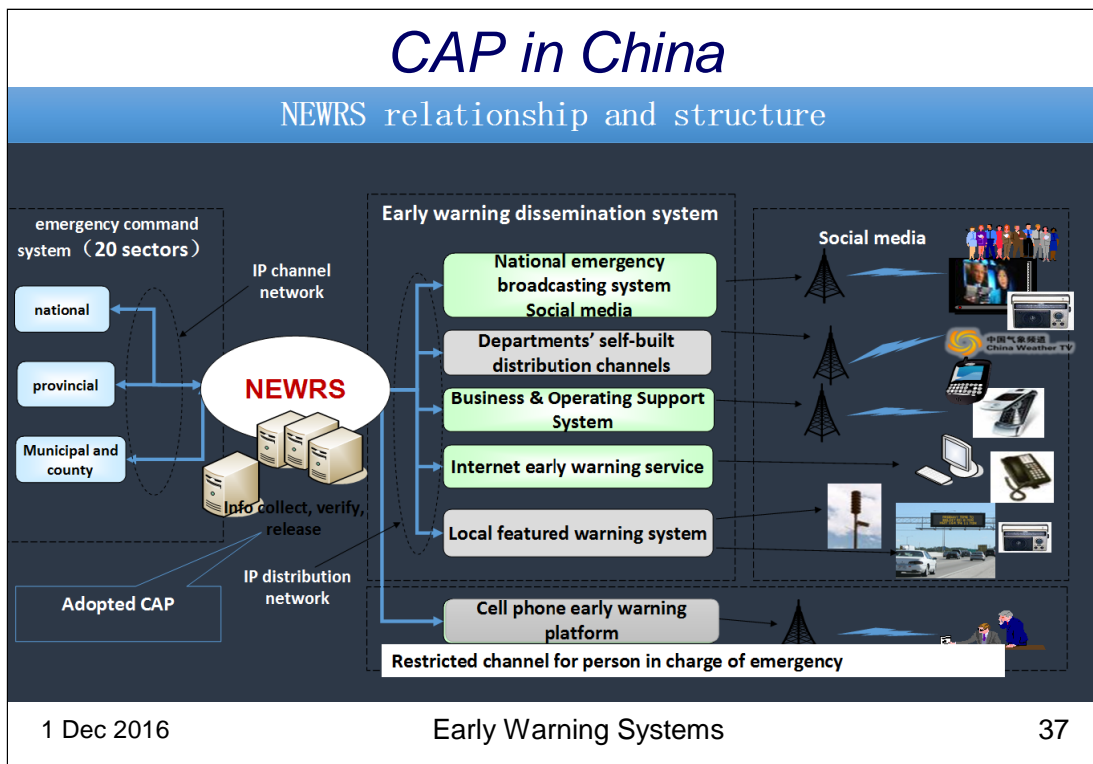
CAP in China

NEWRS relationship and structure

emergency command system （20 sectors）

national

provincial

Municipal and county

IP channel network

NEWRS

Info collect, verify, release

Adopted CAP

IP distribution network

Early warning dissemination system

National emergency broadcasting system Social media

Departments' self-built distribution channels

Business & Operating Support System

Internet early warning service

Local featured warning system

Cell phone early warning platform

Restricted channel for person in charge of emergency

Social media

中国气象频道 China Weather TV

1 Dec 2016

Early Warning Systems

37